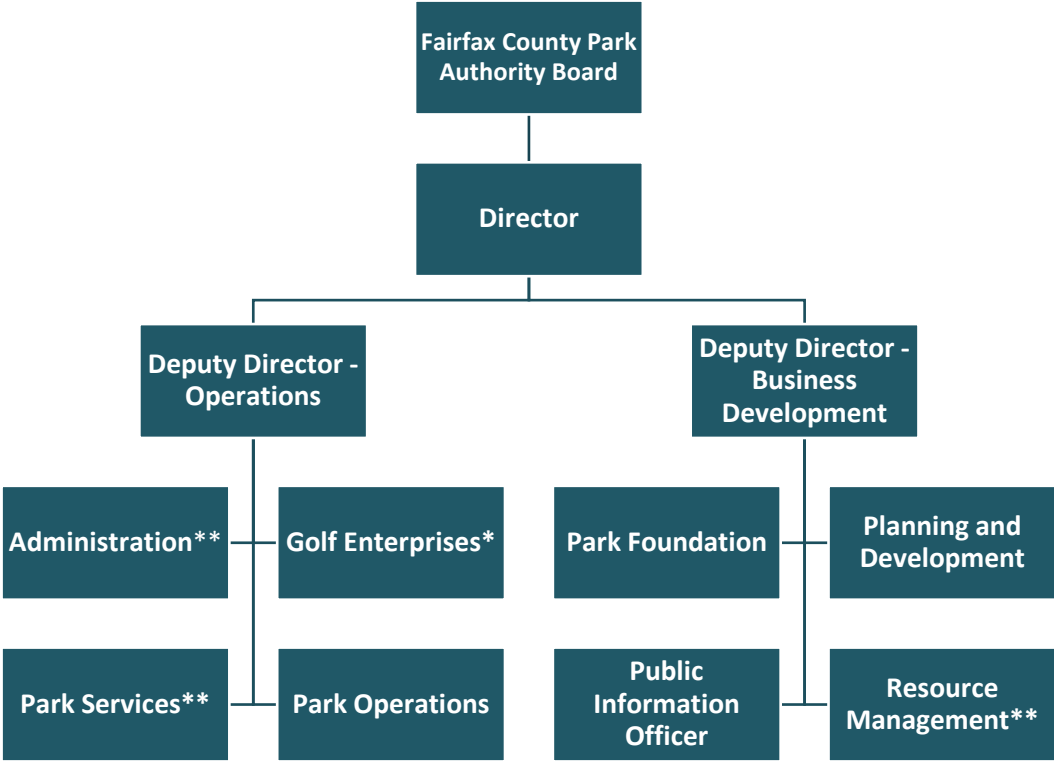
Fairfax County Park Authority Board

Director

Deputy Director - Operations

Deputy Director - Business Development

Administration**

Golf Enterprises*

Park Foundation

Planning and Development

Park Services**

Park Operations

Public Information Officer

Resource Management**